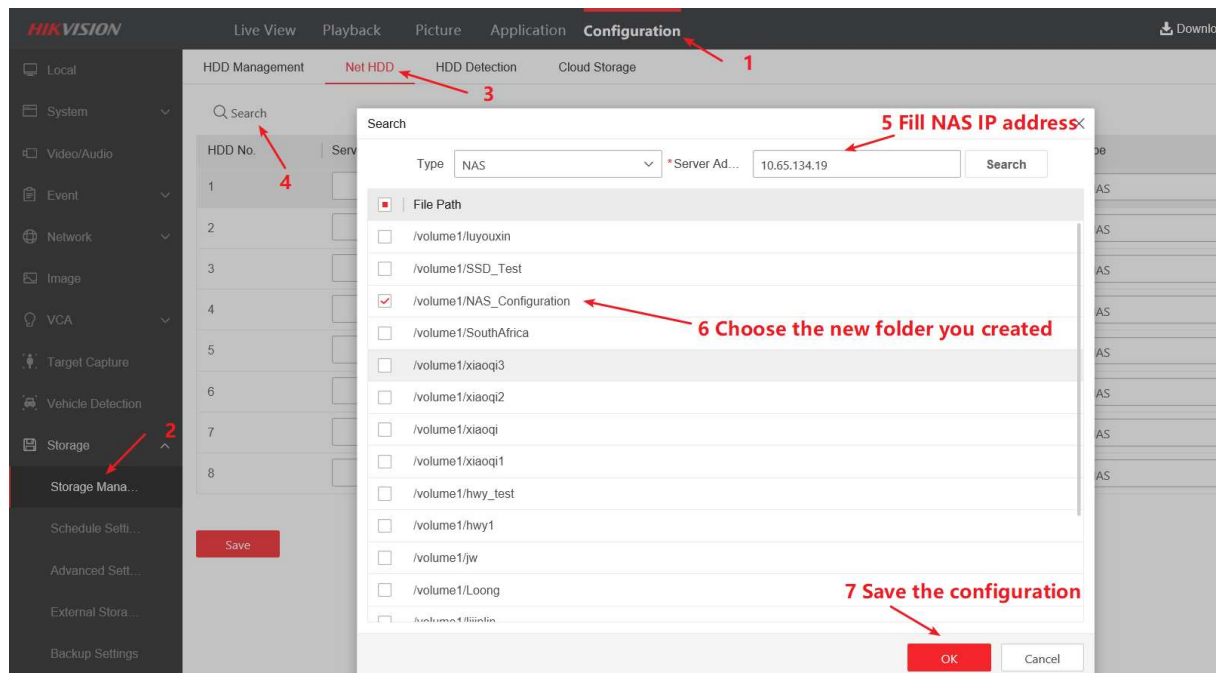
HIKVISION Live View Playback Picture Application Configuration Downlo

1

Local
System
Video/Audio
Event
Network
Image
VCA
Target Capture
Vehicle Detection
Storage
2
Storage Mana...
Schedule Setti...
Advanced Sett...
External Stora...
Backup Settings

HDD Management Net HDD HDD Detection Cloud Storage

3

Search
4

HDD No. Serv
1
2
3
4
5
6
7
8

Save

pe
AS
AS
AS
AS
AS
AS
AS
AS

Search
5 Fill NAS IP address

Type NAS *Server Ad... 10.65.134.19 Search

File Path
/volume1/luyouxin
/volume1/SSD_Test
/volume1/NAS_Configuration
6 Choose the new folder you created
/volume1/SouthAfrica
/volume1/xiaoqi3
/volume1/xiaoqi2
/volume1/xiaoqi
/volume1/xiaoqi1
/volume1/hwy_test
/volume1/hwy1
/volume1/jw
/volume1/Loong
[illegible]

7 Save the configuration

OK Cancel